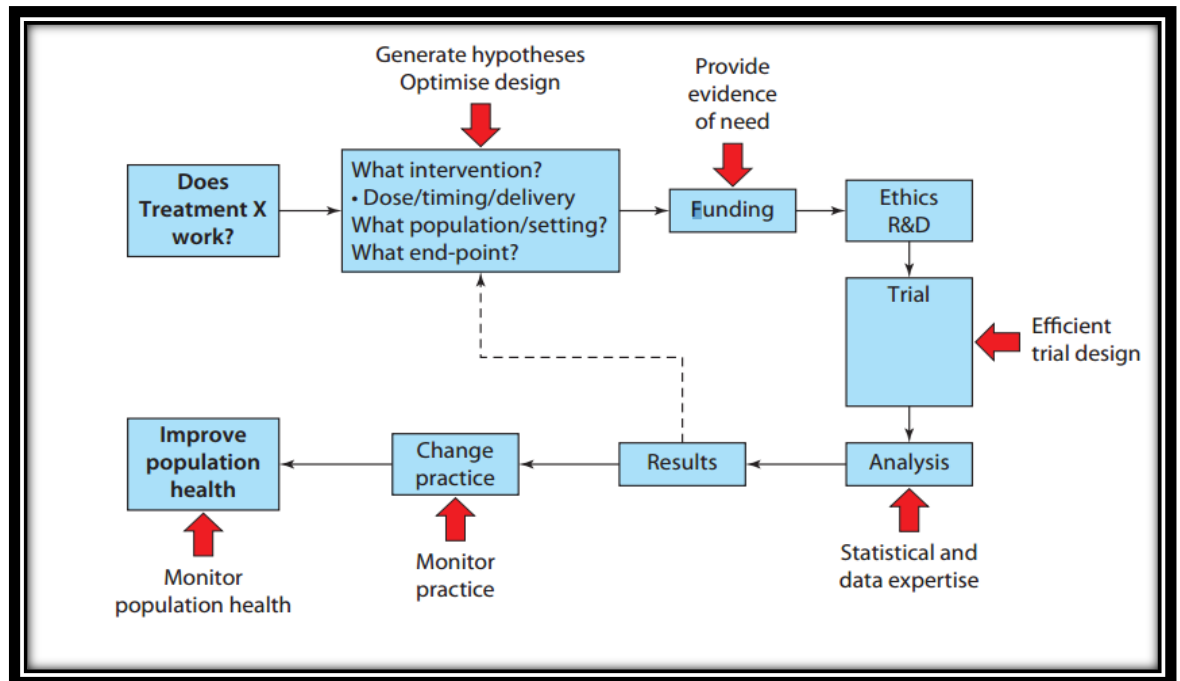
Generate hypotheses
Optimise design

Provide evidence of need

Does Treatment X work?

What intervention?
• Dose/timing/delivery
What population/setting?
What end-point?

Funding

Ethics
R&D

Trial

Efficient trial design

Analysis

Statistical and data expertise

Results

Change practice

Monitor practice

Improve population health

Monitor population health